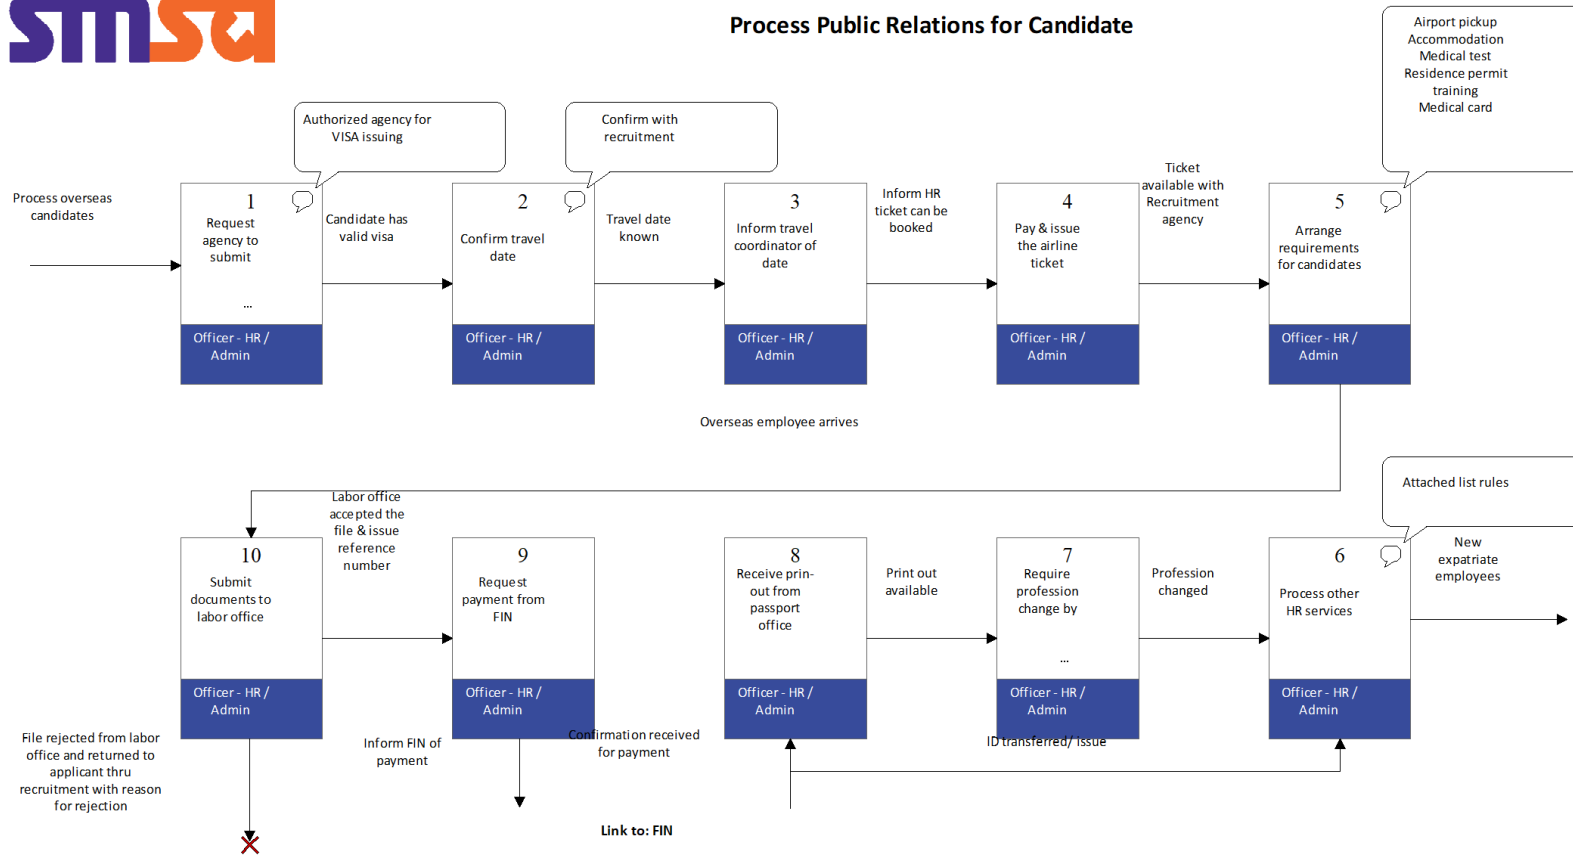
smsa

Process Public Relations for Candidate

Airport pickup
Accommodation
Medical test
Residence permit
training
Medical card

Authorized agency for VISA issuing

Confirm with recruitment

Process overseas candidates

1
Request agency to submit
...
Officer - HR / Admin

Candidate has valid visa

2
Confirm travel date
Officer - HR / Admin

Travel date known

3
Inform travel coordinator of date
Officer - HR / Admin

Inform HR ticket can be booked

4
Pay & issue the airline ticket
Officer - HR / Admin

Ticket available with Recruitment agency

5
Arrange requirements for candidates
Officer - HR / Admin

Overseas employee arrives

Attached list rules

Labor office accepted the file & issue reference number

10
Submit documents to labor office
Officer - HR / Admin

9
Request payment from FIN
Officer - HR / Admin

8
Receive print-out from passport office
Officer - HR / Admin

Print out available

7
Require profession change by
...
Officer - HR / Admin

Profession changed

6
Process other HR services
Officer - HR / Admin

New expatriate employees

File rejected from labor office and returned to applicant thru recruitment with reason for rejection

Inform FIN of payment

Confirmation received for payment

ID transferred/ issue

Link to: FIN